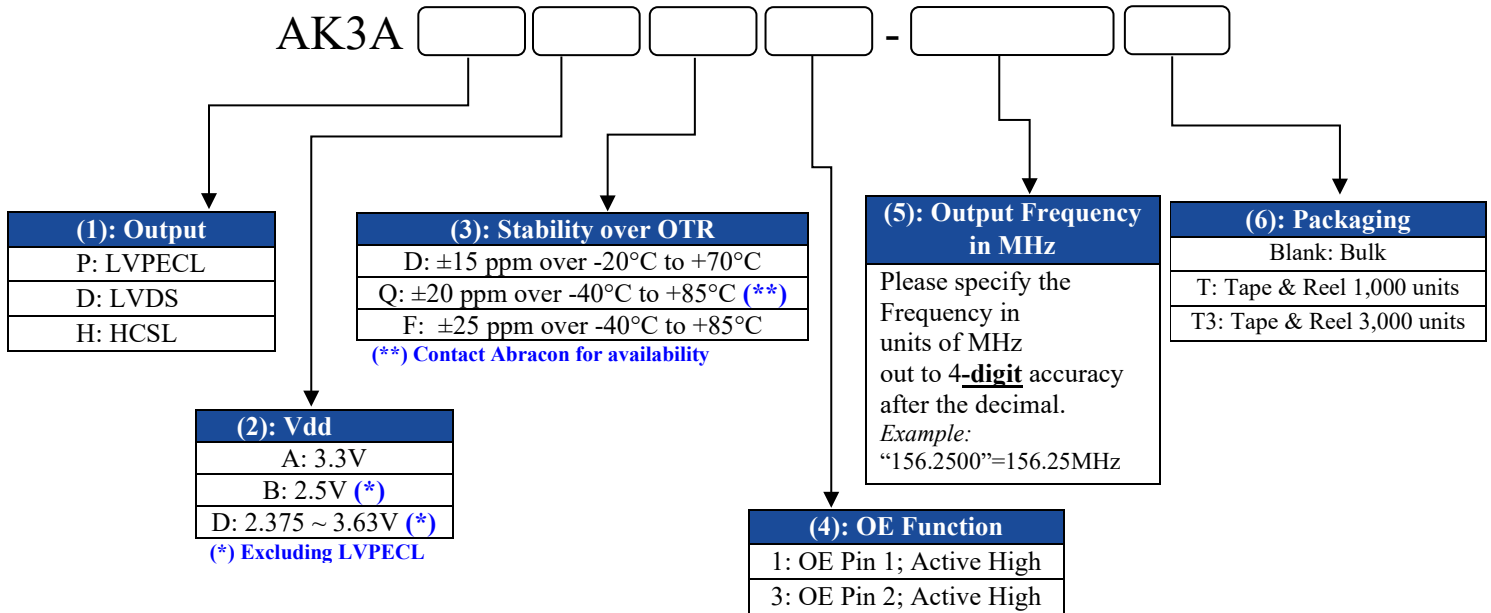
AK3A -

| (1): Output |
|---|
| P: LVPECL |
| D: LVDS |
| H: HCSL |

| (3): Stability over OTR |
|---|
| D: ±15 ppm over -20°C to +70°C |
| Q: ±20 ppm over -40°C to +85°C (**) |
| F: ±25 ppm over -40°C to +85°C |

(**) Contact Abracon for availability

| (5): Output Frequency in MHz |
|---|
| Please specify the Frequency in units of MHz out to 4-digit accuracy after the decimal. Example: "156.2500"=156.25MHz |

| (6): Packaging |
|---|
| Blank: Bulk |
| T: Tape & Reel 1,000 units |
| T3: Tape & Reel 3,000 units |

| (2): Vdd |
|---|
| A: 3.3V |
| B: 2.5V (*) |
| D: 2.375 ~ 3.63V (*) |

(*) Excluding LVPECL

| (4): OE Function |
|---|
| 1: OE Pin 1; Active High |
| 3: OE Pin 2; Active High |